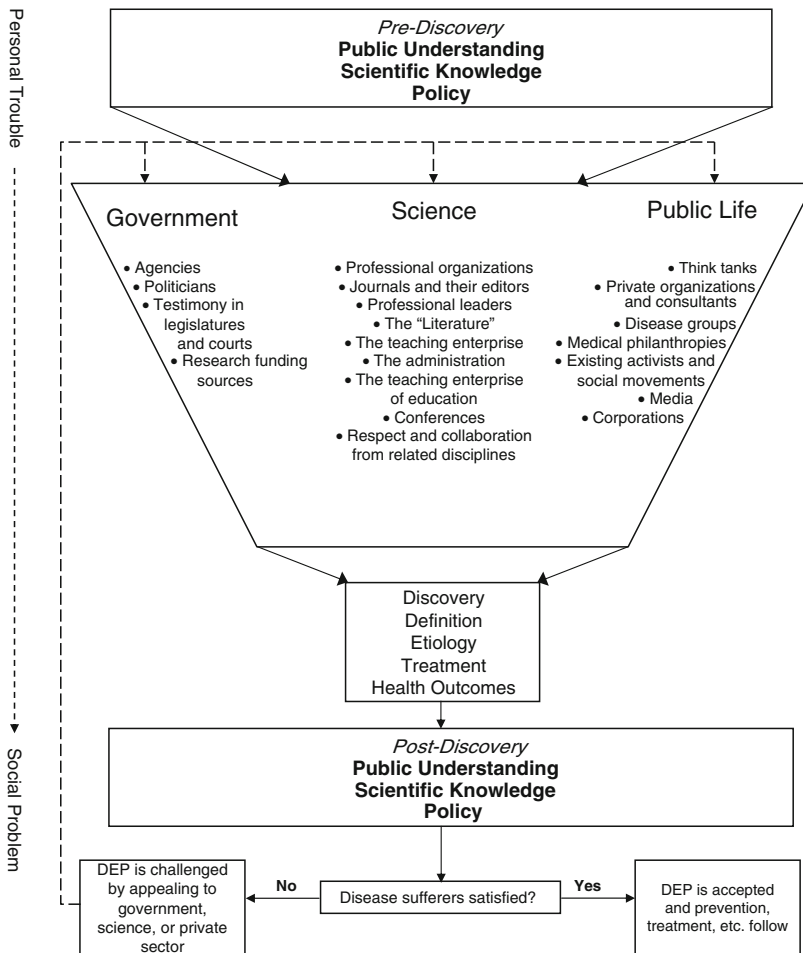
Personal Trouble

Social Problem

*Pre-Discovery*
**Public Understanding**
**Scientific Knowledge**
**Policy**

Government

• Agencies
• Politicians
• Testimony in legislatures and courts
• Research funding sources

Science

• Professional organizations
• Journals and their editors
• Professional leaders
• The "Literature"
• The teaching enterprise
• The administration
• The teaching enterprise of education
• Conferences
• Respect and collaboration from related disciplines

Public Life

• Think tanks
• Private organizations and consultants
• Disease groups
• Medical philanthropies
• Existing activists and social movements
• Media
• Corporations

Discovery
Definition
Etiology
Treatment
Health Outcomes

*Post-Discovery*
**Public Understanding**
**Scientific Knowledge**
**Policy**

Disease sufferers satisfied?

**No**

**Yes**

DEP is challenged by appealing to government, science, or private sector

DEP is accepted and prevention, treatment, etc. follow